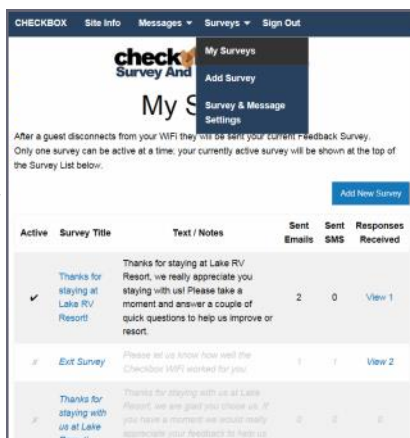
CHECKBOX Site Info Messages ▾ Surveys ▾ Sign Out

My Surveys
Add Survey
Survey & Message Settings

check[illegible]
Survey And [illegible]

My S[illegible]

After a guest disconnects from your WiFi they will be sent your current Feedback Survey. Only one survey can be active at a time; your currently active survey will be shown at the top of the Survey List below.

Add New Survey

| Active | Survey Title | Text / Notes | Sent Emails | Sent SMS | Responses Received |
|---|---|---|---|---|---|
| ✔ | Thanks for staying at Lake RV Resort! | Thanks for staying at Lake RV Resort, we really appreciate you staying with us! Please take a moment and answer a couple of quick questions to help us improve or resort. | 2 | 0 | View 1 |
| ✗ | Exit Survey | Please let us know how well the Checkbox WiFi worked for you. | 1 | 1 | View 2 |
| ✗ | Thanks for staying with us at Lake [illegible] | Thanks for staying with us at Lake Resort, we are glad you chose us. If you have a moment we would really appreciate your feedback to help us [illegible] | 0 | 0 | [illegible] |